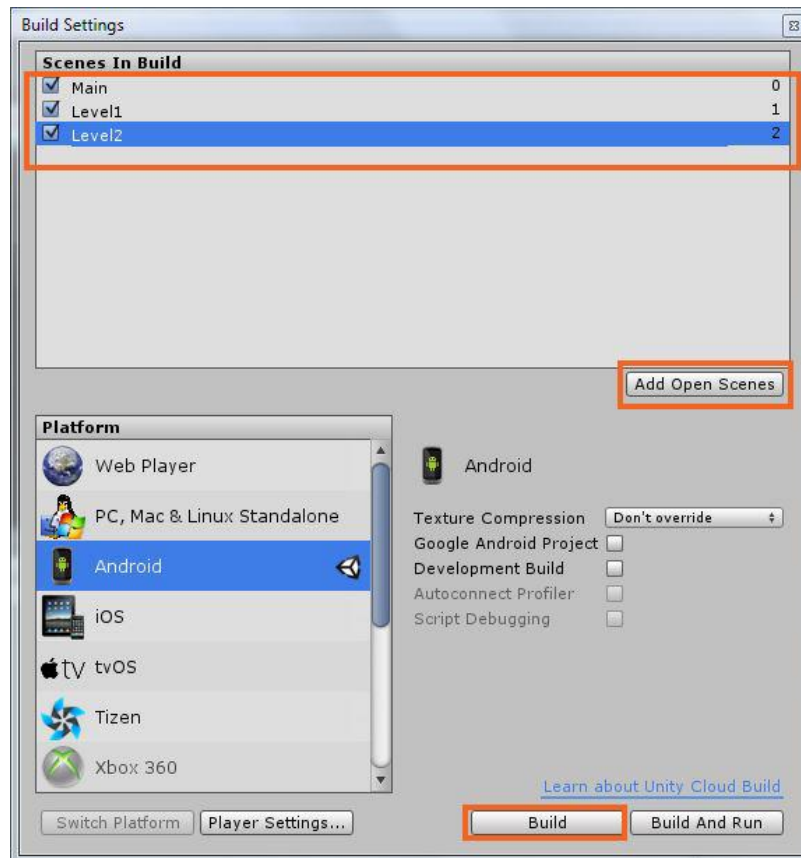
Build Settings

Scenes In Build

| | | |
|---|---|---|
| ☑ | Main | 0 |
| ☑ | Level1 | 1 |
| ☑ | Level2 | 2 |

Add Open Scenes

Platform

Web Player
PC, Mac & Linux Standalone
Android
iOS
tvOS
Tizen
Xbox 360

Android

Texture Compression Don't override
Google Android Project
Development Build
Autoconnect Profiler
Script Debugging

Learn about Unity Cloud Build

Switch Platform
Player Settings...
Build
Build And Run